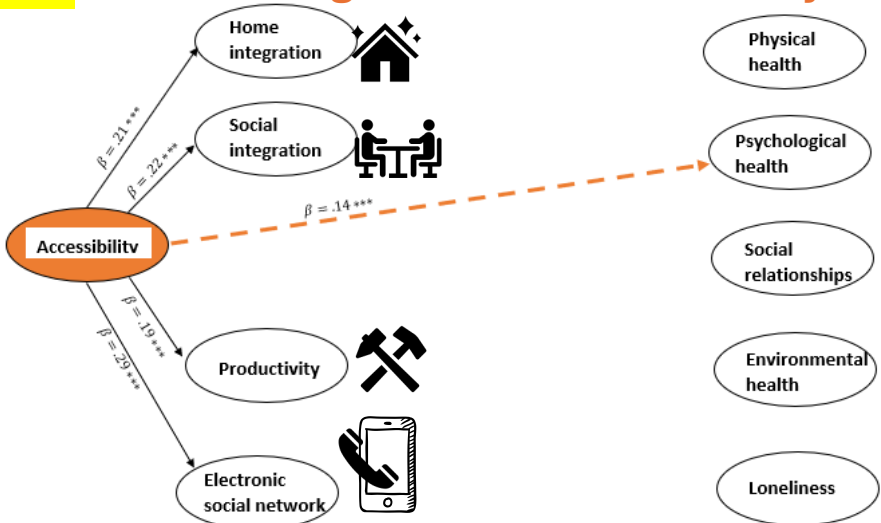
Home integration

Social integration

Accessibility

Productivity

Electronic social network

$\beta = .21^{***}$

$\beta = .22^{***}$

$\beta = .14^{***}$

$\beta = .19^{***}$

$\beta = .29^{***}$

Physical health

Psychological health

Social relationships

Environmental health

Loneliness